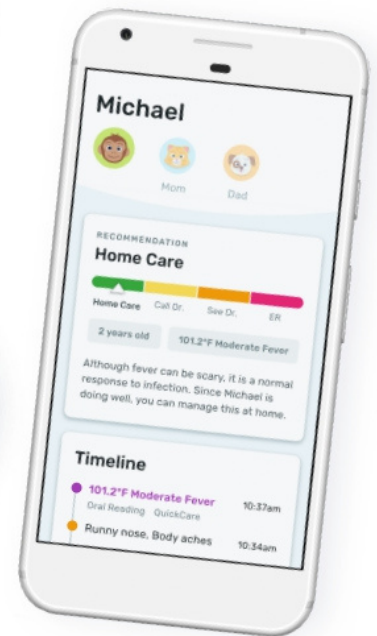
Michael

Mom

Dad

RECOMMENDATION

Home Care

Home Care Call Dr. See Dr. ER

2 years old

101.2°F Moderate Fever

Although fever can be scary, it is a normal response to infection. Since Michael is doing well, you can manage this at home.

Timeline

101.2°F Moderate Fever
Oral Reading QuickCare
10:37am

Runny nose, Body aches
10:34am